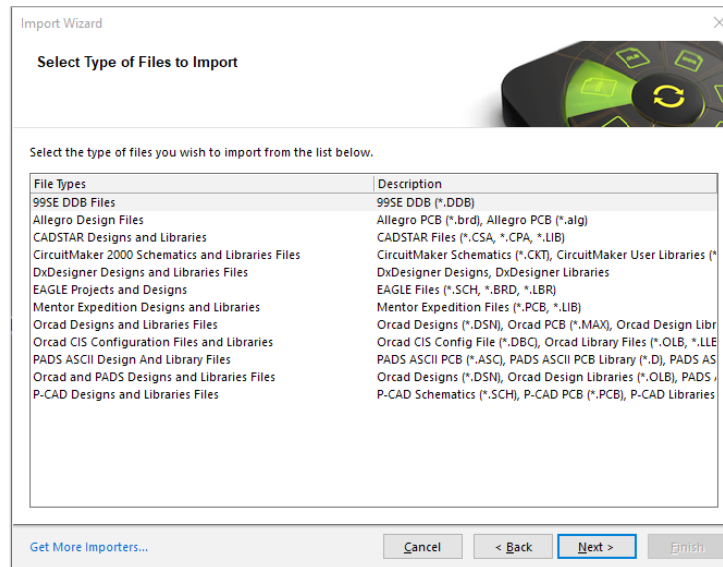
Import Wizard

Select Type of Files to Import

Select the type of files you wish to import from the list below.

| File Types | Description |
|---|---|
| 99SE DDB Files | 99SE DDB (*.DDB) |
| Allegro Design Files | Allegro PCB (*.brd), Allegro PCB (*.alg) |
| CADSTAR Designs and Libraries | CADSTAR Files (*.CSA, *.CPA, *.LIB) |
| CircuitMaker 2000 Schematics and Libraries Files | CircuitMaker Schematics (*.CKT), CircuitMaker User Libraries (* |
| DxDesigner Designs and Libraries Files | DxDesigner Designs, DxDesigner Libraries |
| EAGLE Projects and Designs | EAGLE Files (*.SCH, *.BRD, *.LBR) |
| Mentor Expedition Designs and Libraries | Mentor Expedition Files (*.PCB, *.LIB) |
| Orcad Designs and Libraries Files | Orcad Designs (*.DSN), Orcad PCB (*.MAX), Orcad Design Libr |
| Orcad CIS Configuration Files and Libraries | Orcad CIS Config File (*.DBC), Orcad Library Files (*.OLB, *.LLE |
| PADS ASCII Design And Library Files | PADS ASCII PCB (*.ASC), PADS ASCII PCB Library (*.D), PADS AS |
| Orcad and PADS Designs and Libraries Files | Orcad Designs (*.DSN), Orcad Design Libraries (*.OLB), PADS / |
| P-CAD Designs and Libraries Files | P-CAD Schematics (*.SCH), P-CAD PCB (*.PCB), P-CAD Libraries |

Get More Importers...

Cancel

< Back

Next >

Finish